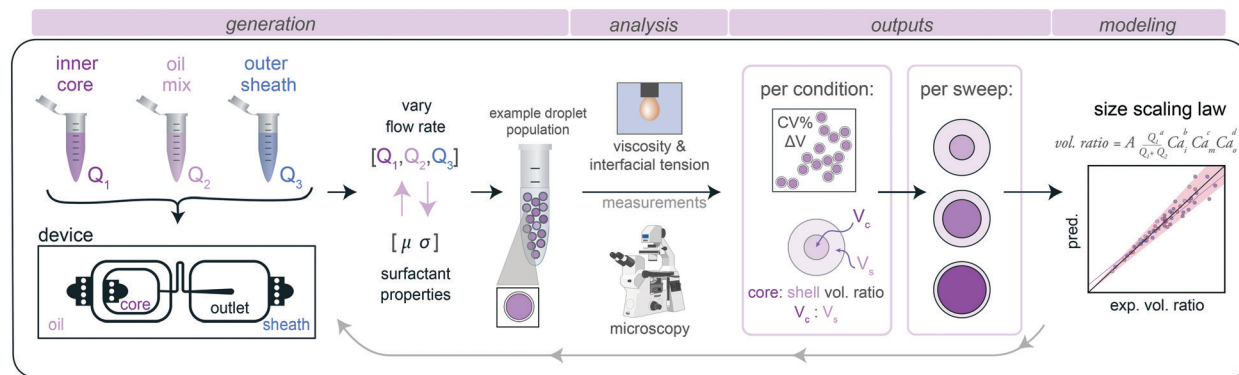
generation

analysis

outputs

modeling

inner core

oil mix

outer sheath

$Q_1$

$Q_2$

$Q_3$

device

oil

core

outlet

sheath

vary flow rate

$[Q_1, Q_2, Q_3]$

$[\mu \; \sigma]$

surfactant properties

example droplet population

viscosity & interfacial tension

measurements

microscopy

per condition:

CV%
ΔV

$V_c$

$V_s$

core: shell vol. ratio

$V_c : V_s$

per sweep:

size scaling law

$vol.\ ratio = A \frac{Q_1{}^a}{Q_1 + Q_2} Ca_i^b Ca_m^c Ca_o^d$

pred.

exp. vol. ratio